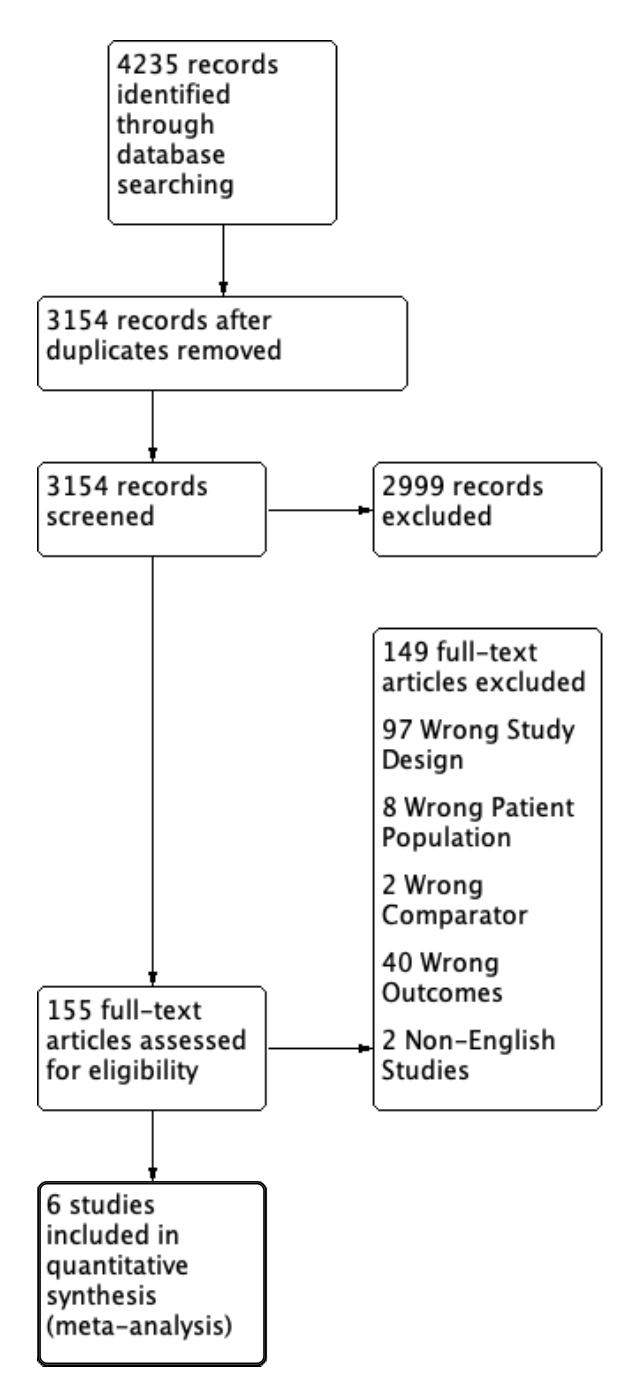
4235 records identified through database searching

3154 records after duplicates removed

3154 records screened

2999 records excluded

149 full-text articles excluded

97 Wrong Study Design

8 Wrong Patient Population

2 Wrong Comparator

40 Wrong Outcomes

2 Non-English Studies

155 full-text articles assessed for eligibility

6 studies included in quantitative synthesis (meta-analysis)